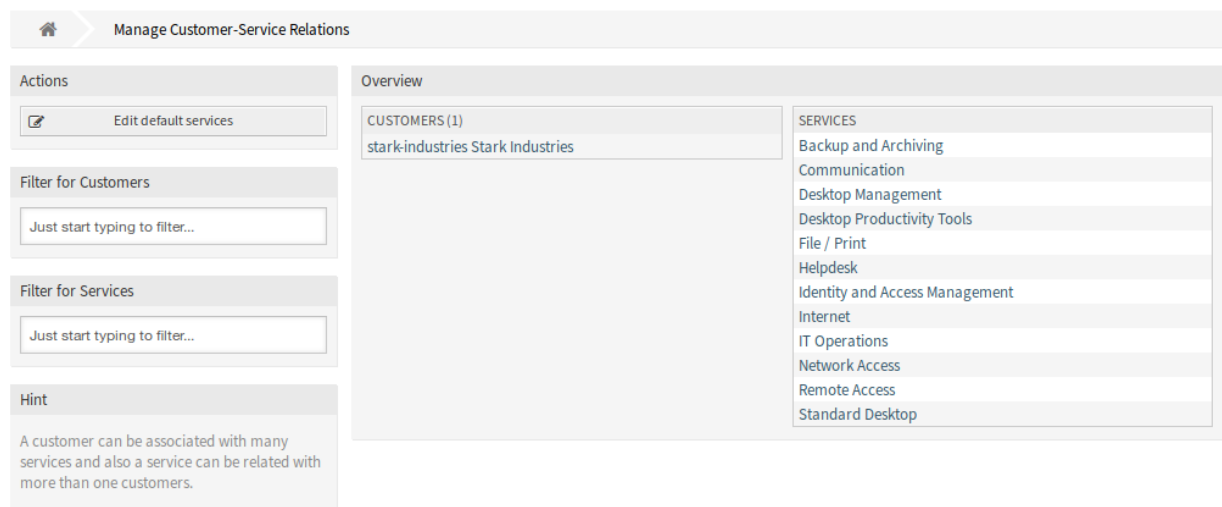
Manage Customer-Service Relations

Actions

Edit default services

Filter for Customers

Just start typing to filter...

Filter for Services

Just start typing to filter...

Hint

A customer can be associated with many services and also a service can be related with more than one customers.

Overview

| CUSTOMERS (1) |
|---|
| stark-industries Stark Industries |

| SERVICES |
|---|
| Backup and Archiving |
| Communication |
| Desktop Management |
| Desktop Productivity Tools |
| File / Print |
| Helpdesk |
| Identity and Access Management |
| Internet |
| IT Operations |
| Network Access |
| Remote Access |
| Standard Desktop |